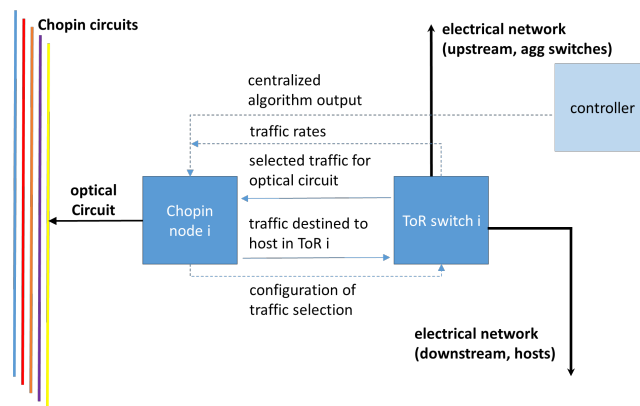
Chopin circuits

electrical network
(upstream, agg switches)

centralized
algorithm output

controller

traffic rates

selected traffic for
optical circuit

optical
Circuit

Chopin
node i

traffic destined to
host in ToR i

ToR switch i

configuration of
traffic selection

electrical network
(downstream, hosts)